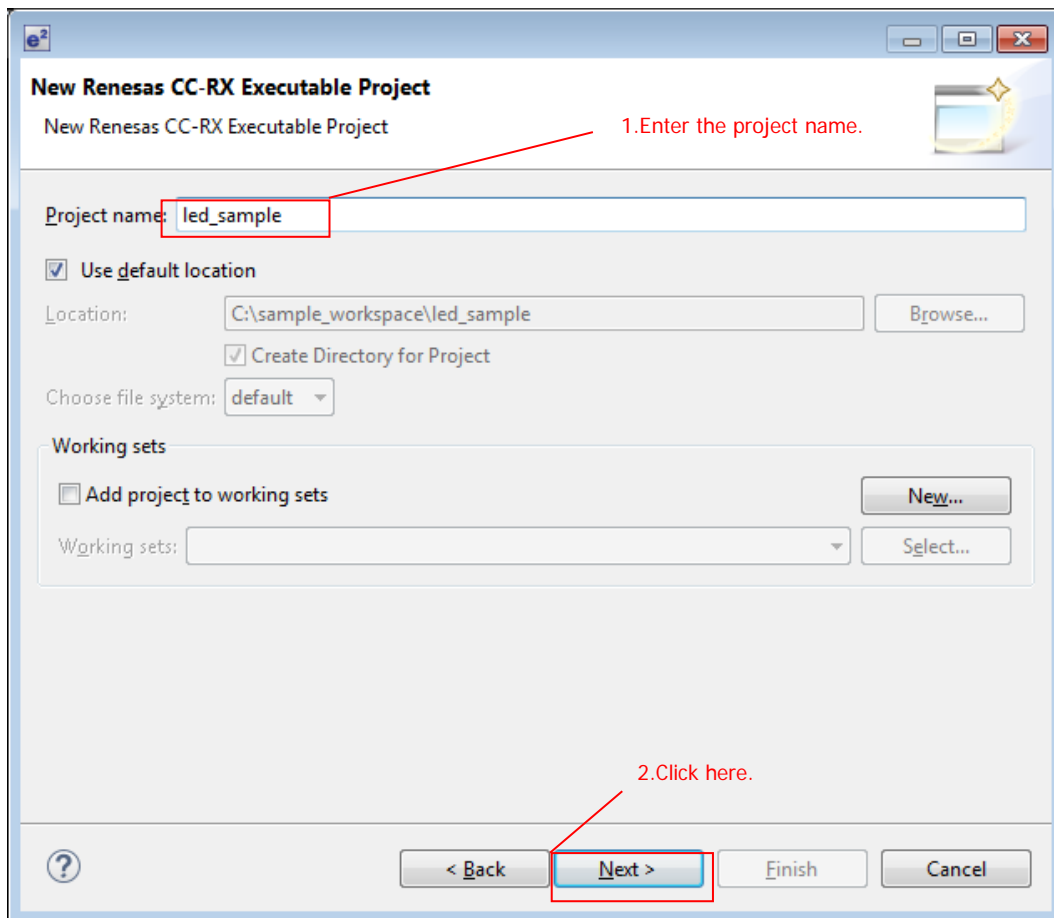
$e^2$

New Renesas CC-RX Executable Project

New Renesas CC-RX Executable Project

1.Enter the project name.

Project name: led_sample

Use default location

Location: C:\sample_workspace\led_sample

Browse...

Create Directory for Project

Choose file system: default

Working sets

Add project to working sets

New...

Working sets:

Select...

2.Click here.

?

< Back

Next >

Finish

Cancel